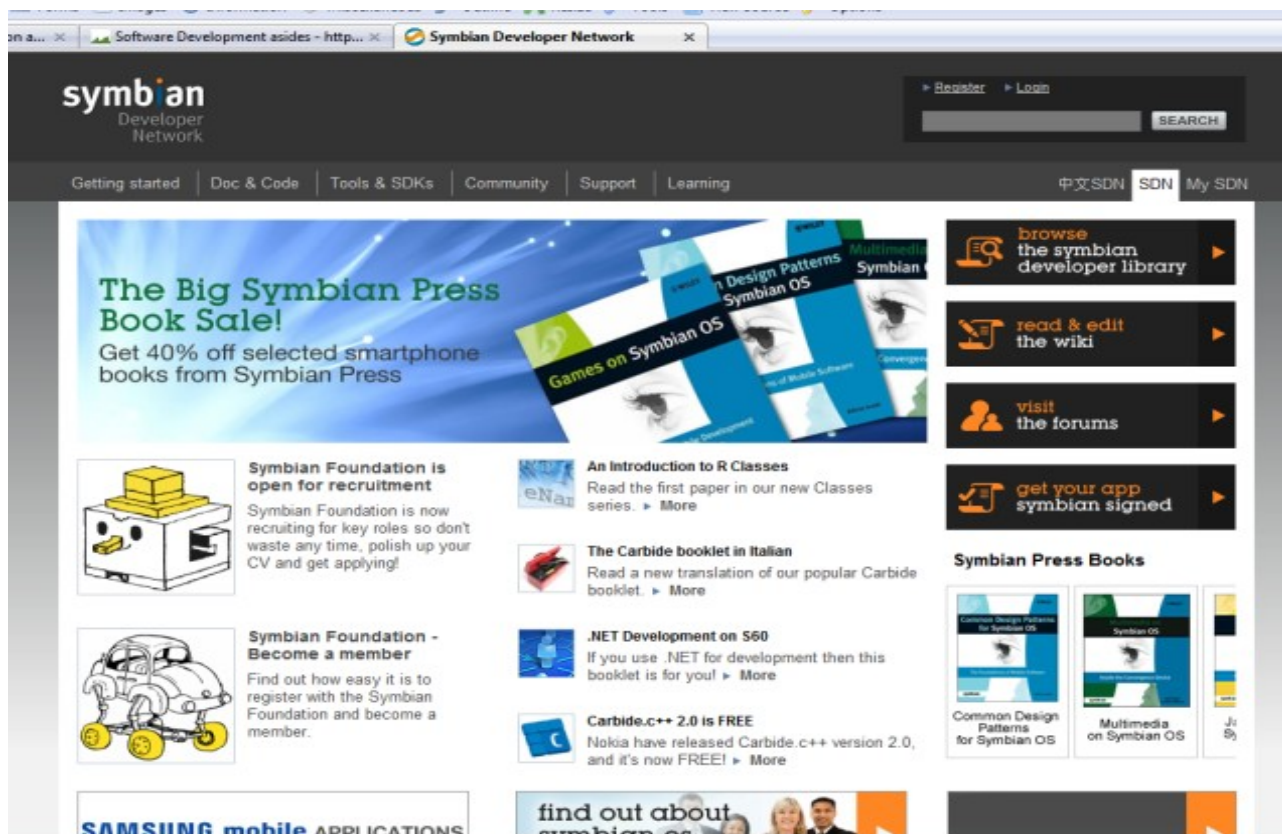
on a... × Software Development asides - http... × Symbian Developer Network ×

symbian Developer Network

▸ Register ▸ Login

SEARCH

Getting started | Doc & Code | Tools & SDKs | Community | Support | Learning

中文SDN SDN My SDN

The Big Symbian Press Book Sale!
Get 40% off selected smartphone books from Symbian Press

Games on Symbian OS

Design Patterns Symbian OS

Multimedia Symbian

browse the symbian developer library

read & edit the wiki

visit the forums

get your app symbian signed

Symbian Foundation is open for recruitment
Symbian Foundation is now recruiting for key roles so don't waste any time, polish up your CV and get applying!

An Introduction to R Classes
Read the first paper in our new Classes series. ▸ More

The Carbide booklet in Italian
Read a new translation of our popular Carbide booklet. ▸ More

Symbian Press Books

Symbian Foundation - Become a member
Find out how easy it is to register with the Symbian Foundation and become a member.

.NET Development on S60
If you use .NET for development then this booklet is for you! ▸ More

Carbide.c++ 2.0 is FREE
Nokia have released Carbide.c++ version 2.0, and it's now FREE! ▸ More

Common Design Patterns for Symbian OS

Multimedia on Symbian OS

SAMSUNG mobile APPLICATIONS

find out about symbian os